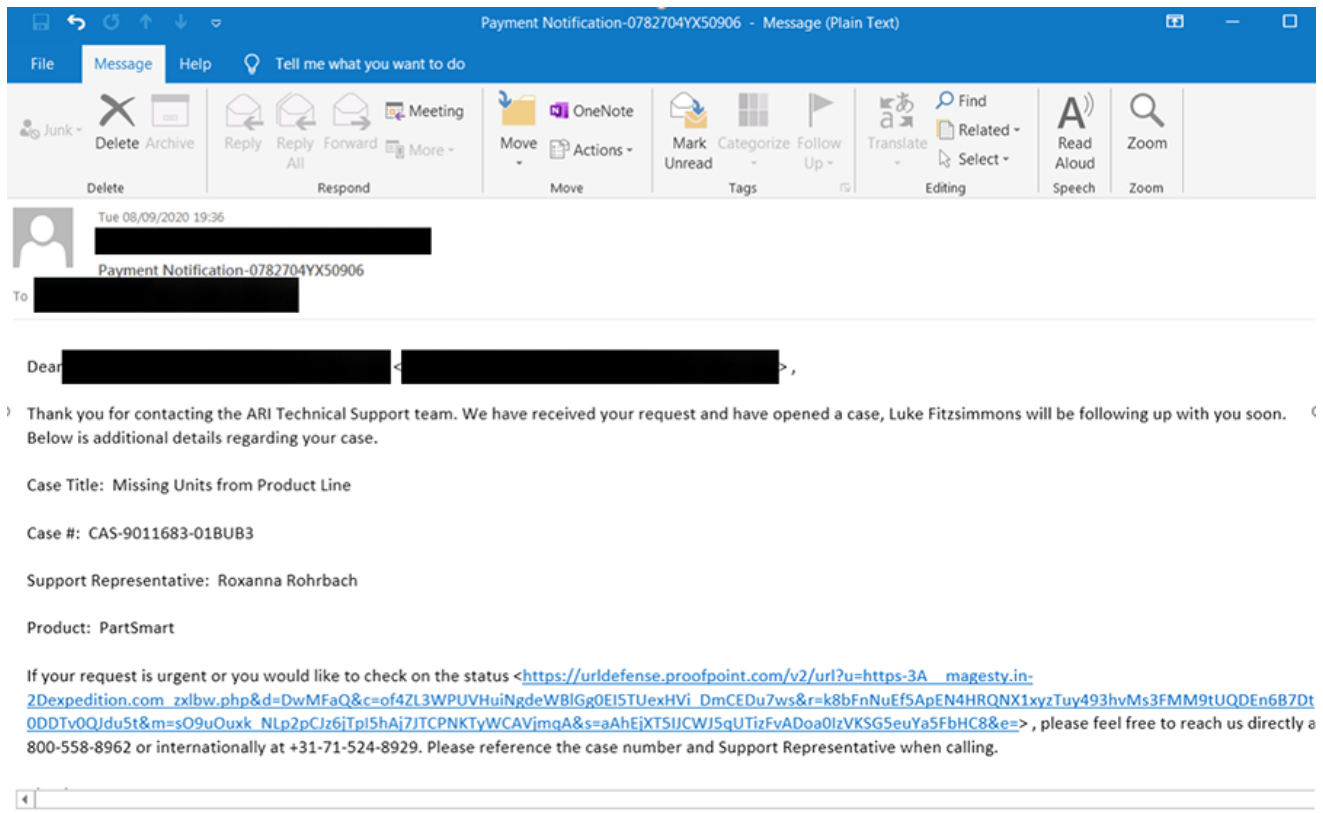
Payment Notification-0782704YX50906 - Message (Plain Text)

File Message Help Tell me what you want to do

Junk Delete Archive
Delete

Reply Reply All Forward Meeting More
Respond

Move OneNote Actions
Move

Mark Unread Categorize Follow Up
Tags

Translate Find Related Select
Editing

Read Aloud
Speech

Zoom
Zoom

Tue 08/09/2020 19:36
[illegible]
Payment Notification-0782704YX50906
To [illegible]

Dear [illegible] < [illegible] > ,

Thank you for contacting the ARI Technical Support team. We have received your request and have opened a case, Luke Fitzsimmons will be following up with you soon. Below is additional details regarding your case.

Case Title: Missing Units from Product Line

Case #: CAS-9011683-01BUB3

Support Representative: Roxanna Rohrbach

Product: PartSmart

If your request is urgent or you would like to check on the status <https://urldefense.proofpoint.com/v2/url?u=https-3A__magesty.in-2Dexpedition.com_zxlbw.php&d=DwMFaQ&c=of4ZL3WPUVHuiNgdeWBlGg0EI5TUexHVi_DmCEDu7ws&r=k8bFnNuEf5ApEN4HRQNX1xyzTuy493hvMs3FMM9tUQDEn6B7Dt0DDTv0QJdu5t&m=sO9uOuxk_NLp2pCJz6jTpI5hAj7JTCPNKTyWCAVjmqA&s=aAhEjXT5IJCWJ5qUTizFvADoa0IzVKSG5euYa5FbHC8&e=> , please feel free to reach us directly a 800-558-8962 or internationally at +31-71-524-8929. Please reference the case number and Support Representative when calling.